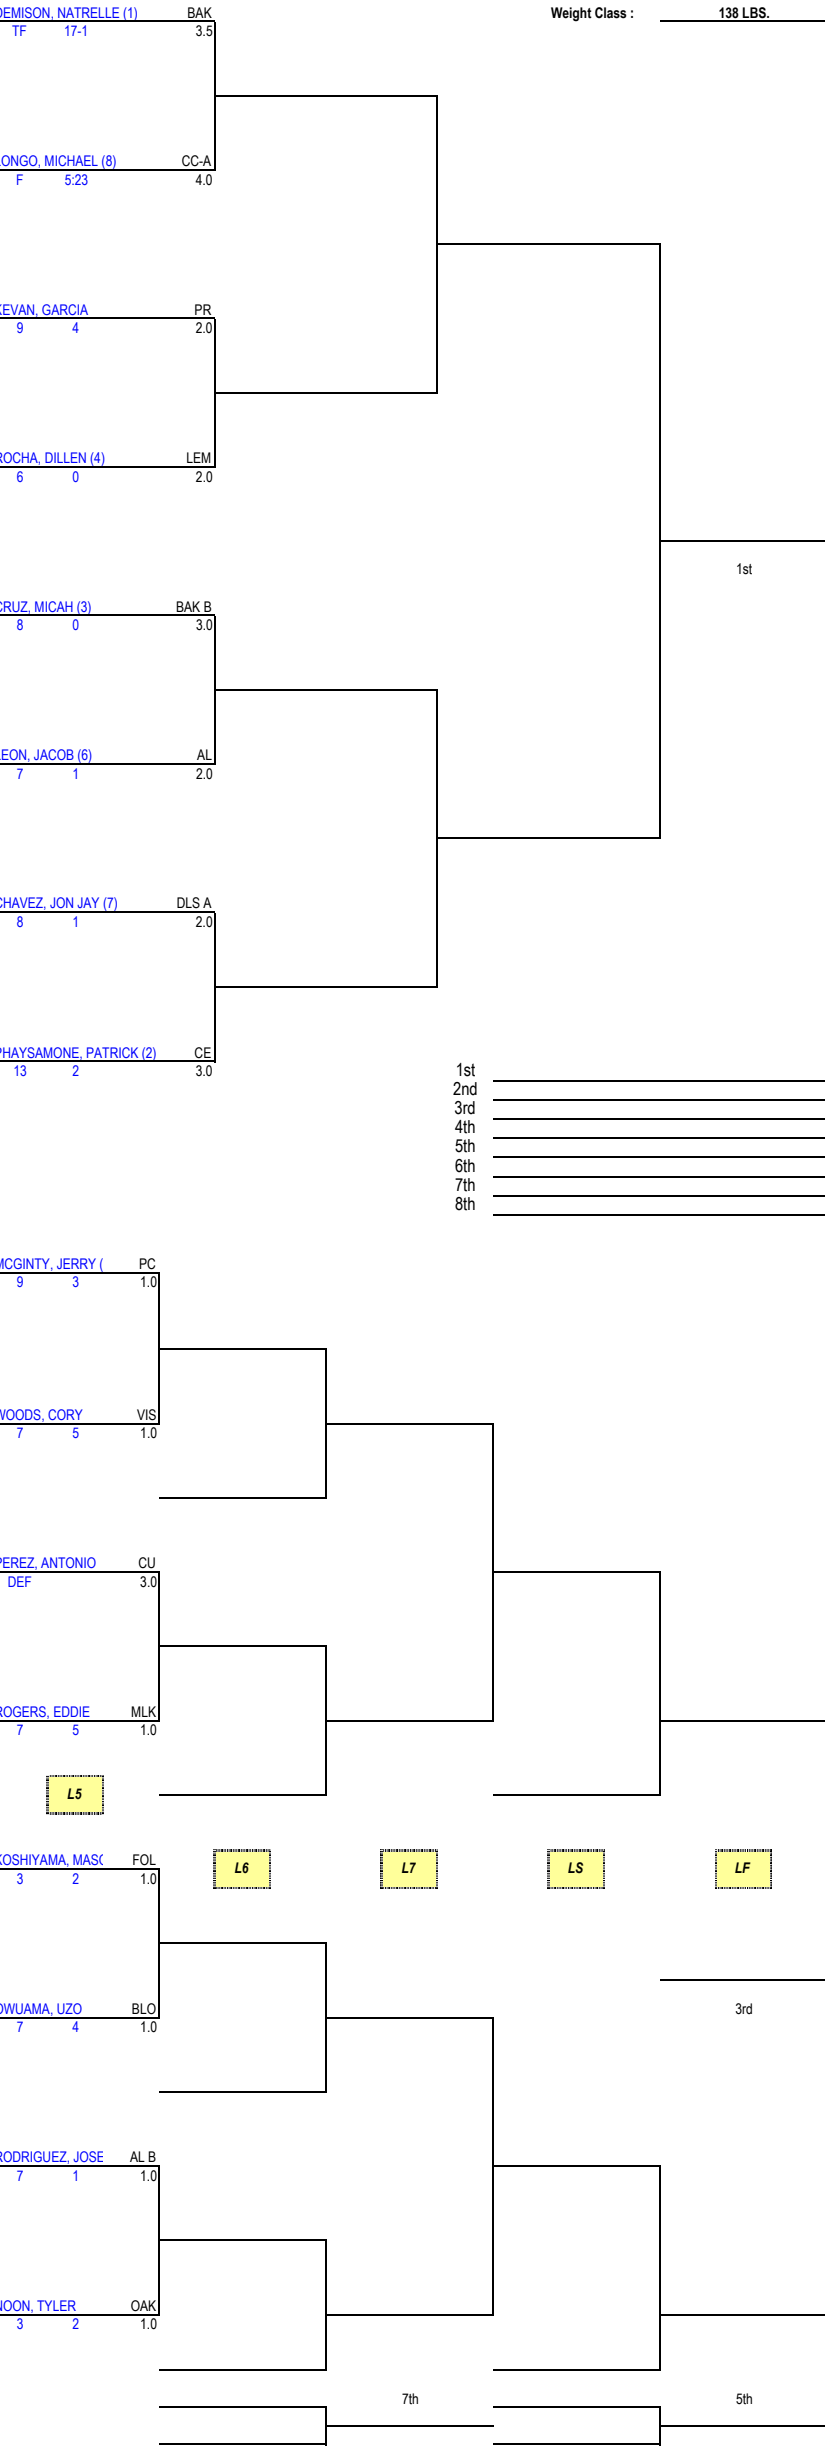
DEMISON, NATRELLE (1) BAK
TF 17-1 3.5

Weight Class : 138 LBS.

ONGO, MICHAEL (8) CC-A
F 5:23 4.0

KEVAN, GARCIA PR
9 4 2.0

ROCHA, DILLEN (4) LEM
6 0 2.0

1st

CRUZ, MICAH (3) BAK B
8 0 3.0

LEON, JACOB (6) AL
7 1 2.0

CHAVEZ, JON JAY (7) DLS A
8 1 2.0

PHAYSAMONE, PATRICK (2) CE
13 2 3.0

1st
2nd
3rd
4th
5th
6th
7th
8th

MCGINTY, JERRY ( PC
9 3 1.0

WOODS, CORY VIS
7 5 1.0

PEREZ, ANTONIO CU
DEF 3.0

ROGERS, EDDIE MLK
7 5 1.0

L5

KOSHIYAMA, MASC FOL
3 2 1.0

L6 L7 LS LF

OWUAMA, UZO BLO
7 4 1.0

3rd

RODRIGUEZ, JOSE AL B
7 1 1.0

NOON, TYLER OAK
3 2 1.0

7th 5th